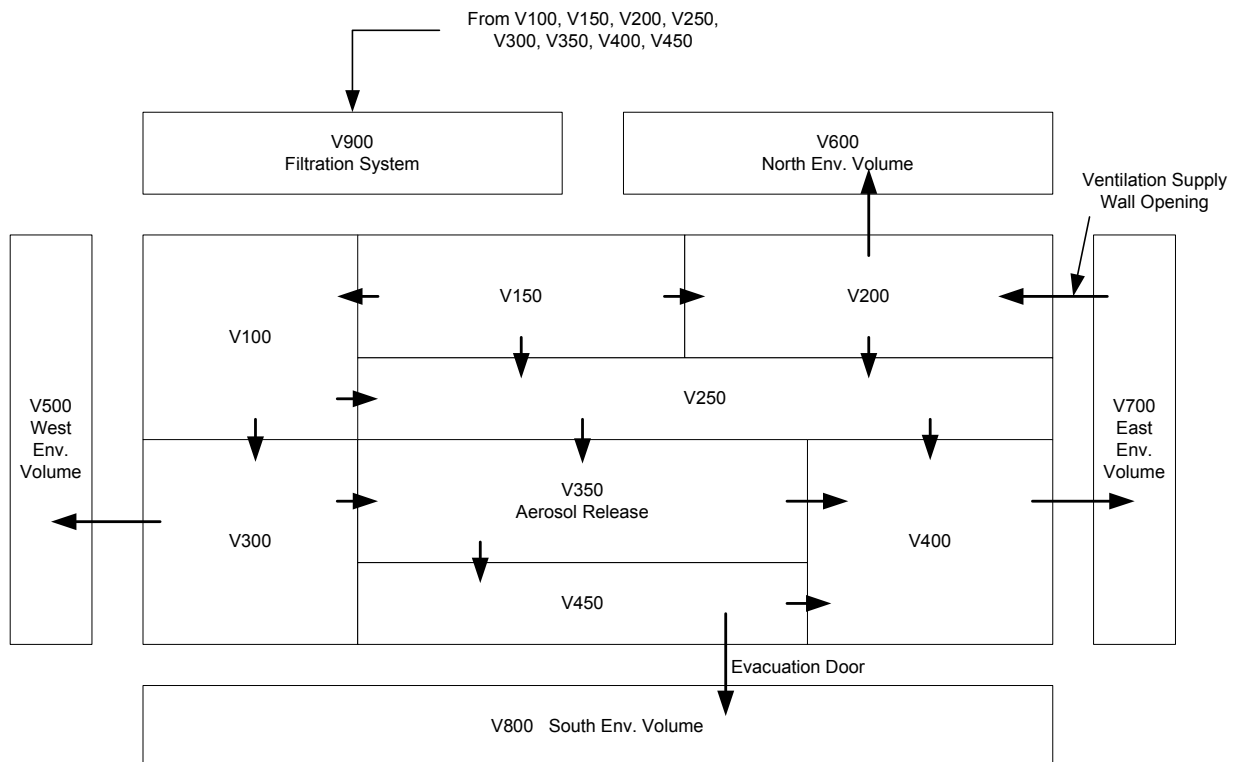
From V100, V150, V200, V250, V300, V350, V400, V450

V900
Filtration System

V600
North Env. Volume

Ventilation Supply Wall Opening

V500
West
Env.
Volume

V100

V150

V200

V250

V700
East
Env.
Volume

V300

V350
Aerosol Release

V400

V450

Evacuation Door

V800 South Env. Volume